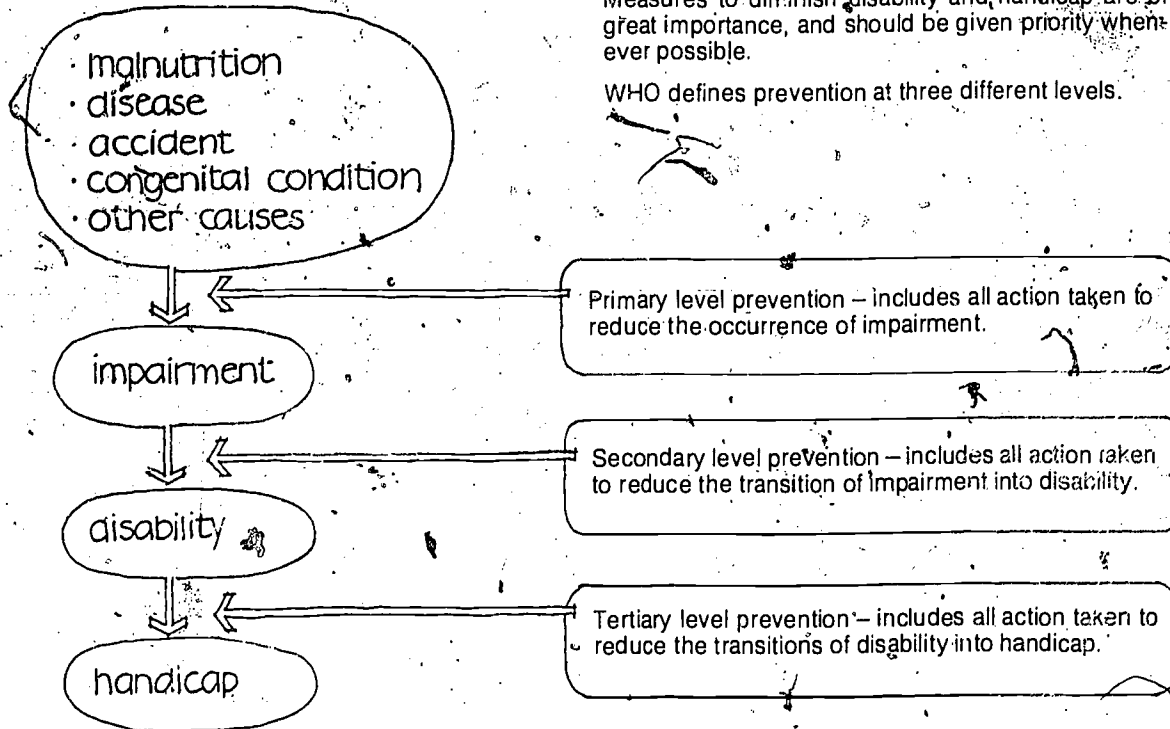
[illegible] to diminish disability and handicap are of great importance, and should be given priority whenever possible.

WHO defines prevention at three different levels.

· malnutrition
· disease
· accident
· congenital condition
· other causes

impairment

disability

handicap

Primary level prevention – includes all action taken to reduce the occurrence of impairment.

Secondary level prevention – includes all action taken to reduce the transition of impairment into disability.

Tertiary level prevention – includes all action taken to reduce the transitions of disability into handicap.